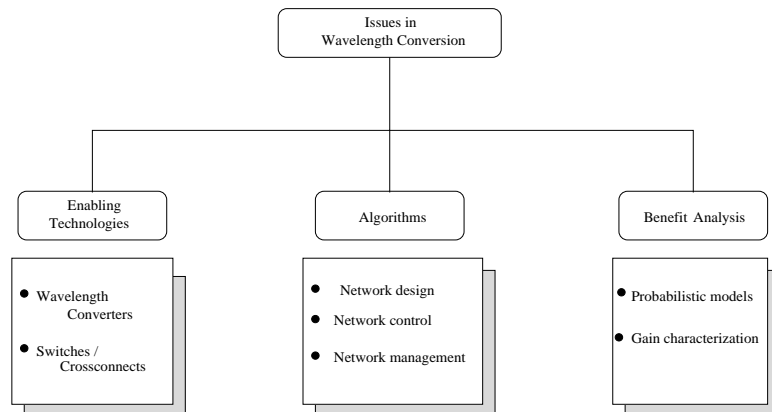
Issues in Wavelength Conversion

Enabling Technologies

- Wavelength Converters
- Switches / Crossconnects

Algorithms

- Network design
- Network control
- Network management

Benefit Analysis

- Probabilistic models
- Gain characterization